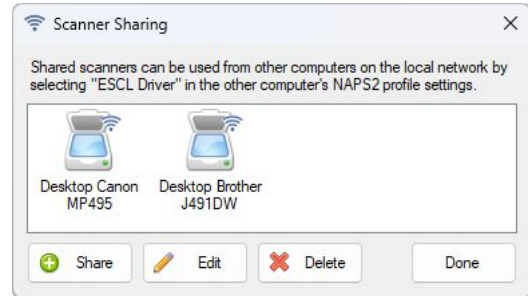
Scanner Sharing

×

Shared scanners can be used from other computers on the local network by selecting "ESCL Driver" in the other computer's NAPS2 profile settings.

Desktop Canon MP495

Desktop Brother J491DW

Share

Edit

Delete

Done